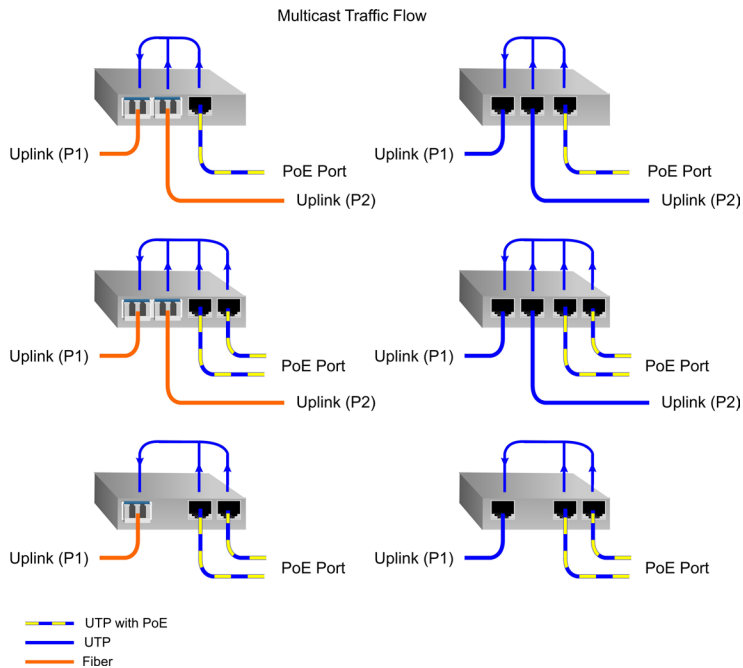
Multicast Traffic Flow

Uplink (P1)

PoE Port

Uplink (P2)

Uplink (P1)

PoE Port

Uplink (P2)

Uplink (P1)

PoE Port

Uplink (P2)

Uplink (P1)

PoE Port

Uplink (P2)

Uplink (P1)

PoE Port

Uplink (P1)

PoE Port

UTP with PoE

UTP

Fiber